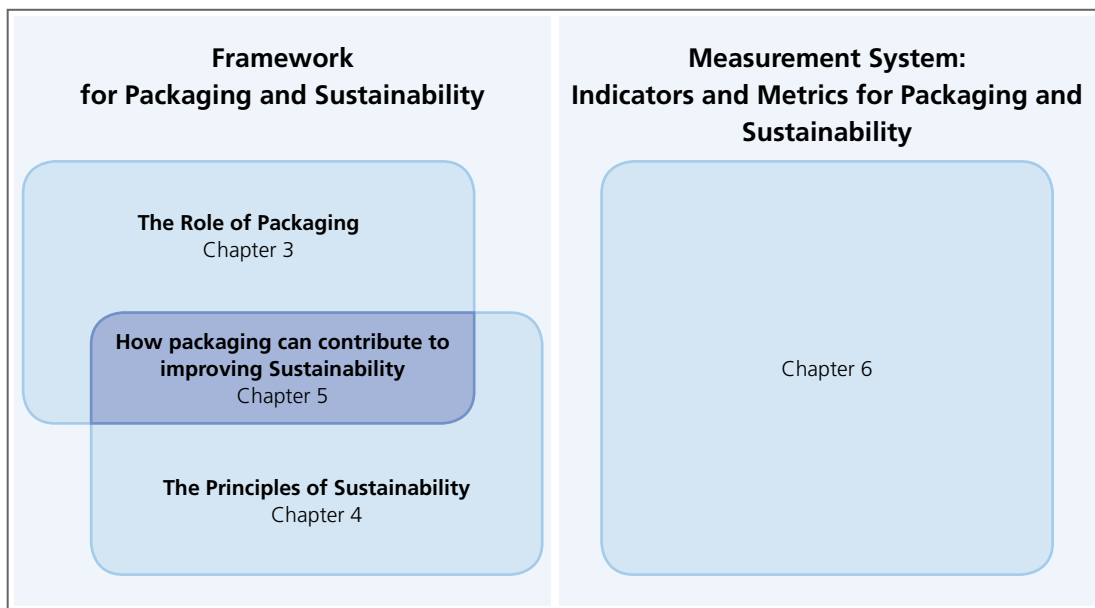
Framework for Packaging and Sustainability

The Role of Packaging
Chapter 3

How packaging can contribute to improving Sustainability
Chapter 5

The Principles of Sustainability
Chapter 4

Measurement System: Indicators and Metrics for Packaging and Sustainability

Chapter 6